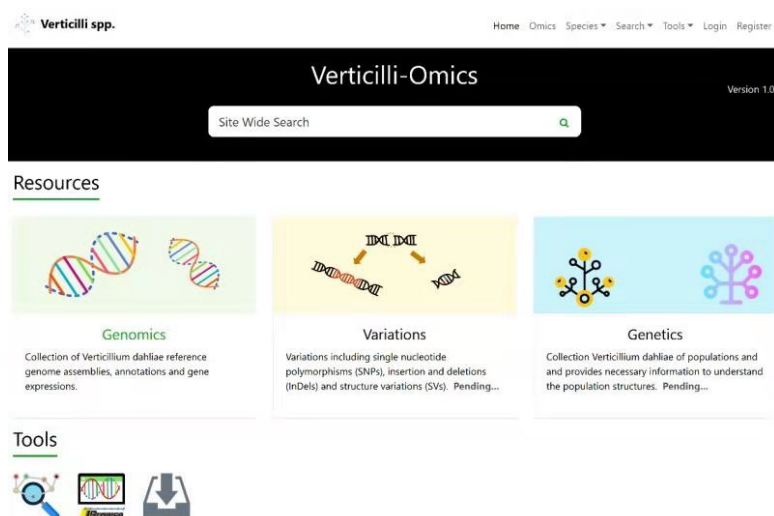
Verticilli spp.

Home Omics Species ▾ Search ▾ Tools ▾ Login Register

Verticilli-Omics

Version 1.0

Site Wide Search

Resources

Genomics

Collection of Verticillium dahliae reference genome assemblies, annotations and gene expressions.

Variations

Variations including single nucleotide polymorphisms (SNPs), insertion and deletions (InDels) and structure variations (SVs). Pending...

Genetics

Collection Verticillium dahliae of populations and and provides necessary information to understand the population structures. Pending...

Tools